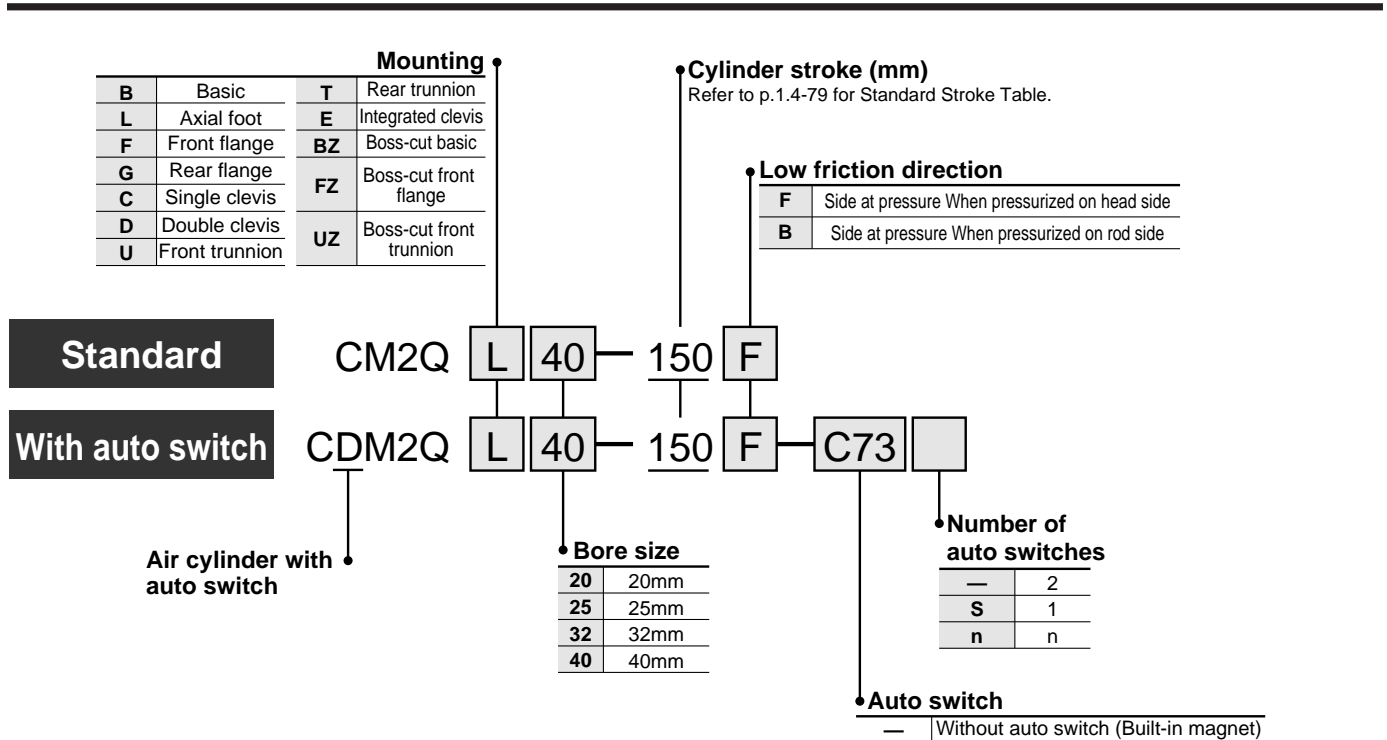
Mounting

| | | | |
|---|---|---|---|
| B | Basic | T | Rear trunnion |
| L | Axial foot | E | Integrated clevis |
| F | Front flange | BZ | Boss-cut basic |
| G | Rear flange | FZ | Boss-cut front flange |
| C | Single clevis | | |
| D | Double clevis | UZ | Boss-cut front trunnion |
| U | Front trunnion | | |

Cylinder stroke (mm)
Refer to p.1.4-79 for Standard Stroke Table.

Low friction direction

| | |
|---|---|
| F | Side at pressure When pressurized on head side |
| B | Side at pressure When pressurized on rod side |

Standard CM2Q L 40 — 150 F

With auto switch CDM2Q L 40 — 150 F — C73

Air cylinder with auto switch

Bore size

| | |
|---|---|
| 20 | 20mm |
| 25 | 25mm |
| 32 | 32mm |
| 40 | 40mm |

Number of auto switches

| | |
|---|---|
| — | 2 |
| S | 1 |
| n | n |

Auto switch

| | |
|---|---|
| — | Without auto switch (Built-in magnet) |